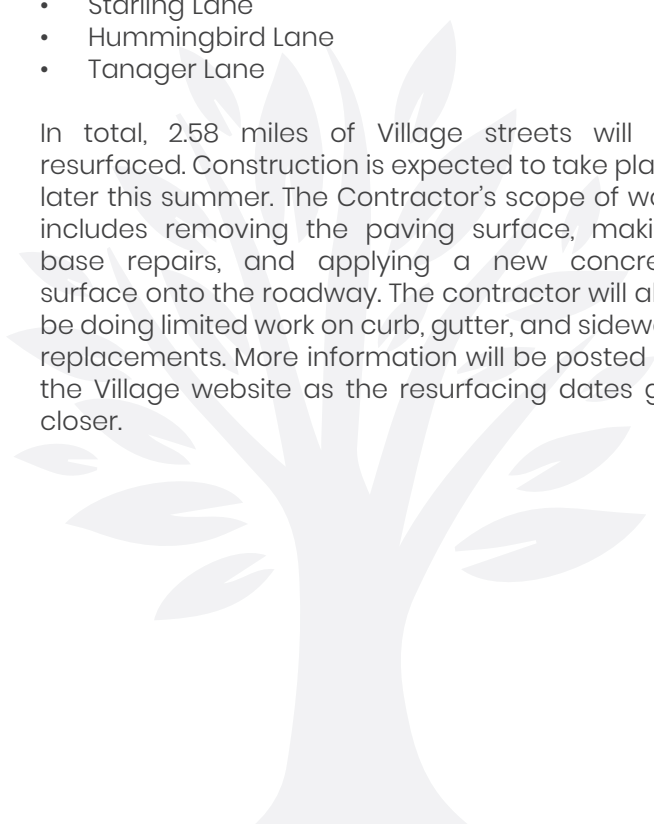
• Starling Lane
• Hummingbird Lane
• Tanager Lane

In total, 2.58 miles of Village streets will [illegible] resurfaced. Construction is expected to take pla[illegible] later this summer. The Contractor's scope of wo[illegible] includes removing the paving surface, maki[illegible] base repairs, and applying a new concre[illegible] surface onto the roadway. The contractor will al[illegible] be doing limited work on curb, gutter, and sidew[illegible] replacements. More information will be posted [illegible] the Village website as the resurfacing dates g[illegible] closer.